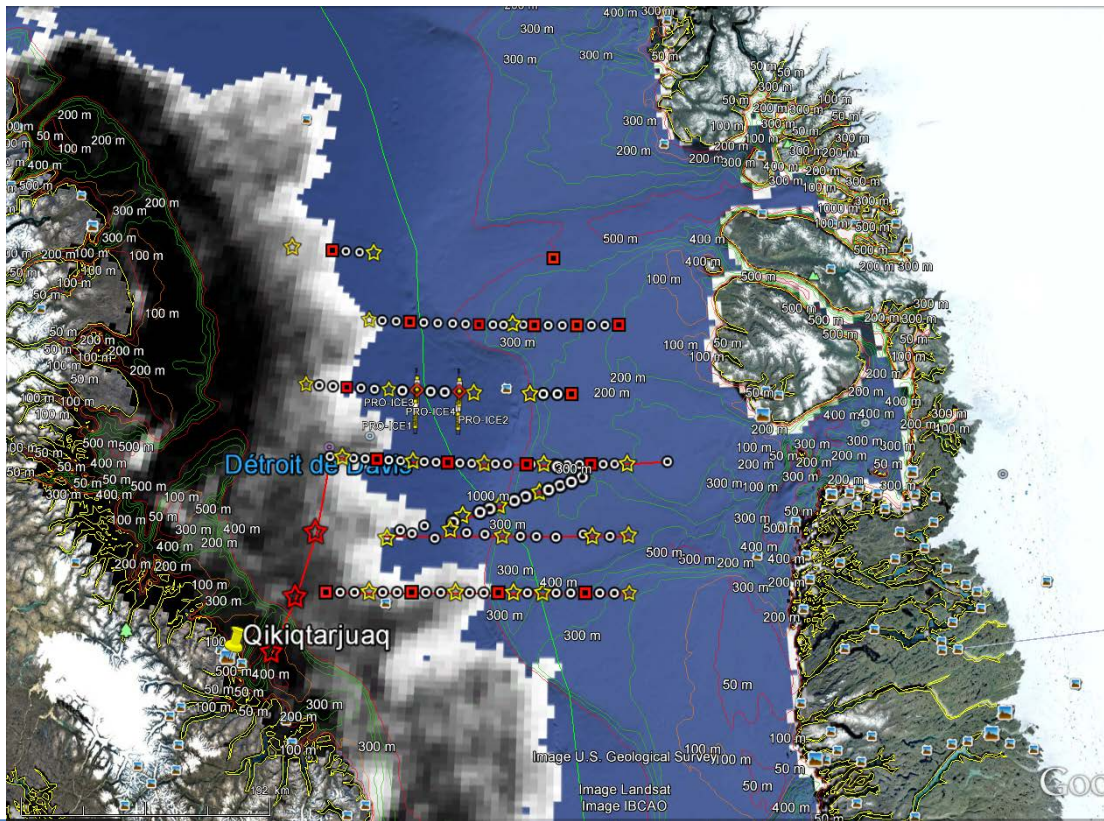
200 m
400 m
300 m
300 m
300 m
200 m
200 m
50 m
100 m
200 m
500 m
400 m
100 m
500 m
500 m
300 m
100 m
200 m
200 m
300 m
PRO-ICE3
PRO-ICE4
PRO-ICE1
PRO-ICE2
Détroit de Davis
1000 m
300 m
500 m
500 m
300 m
400 m
300 m
300 m
Qikiqtarjuaq
400 m
500 m
300 m
200 m
100 m
300 m
50 m
100 m
50 m
400 m
Image U.S. Geological Survey
Image Landsat
Image IBCAO
182 km
Goo